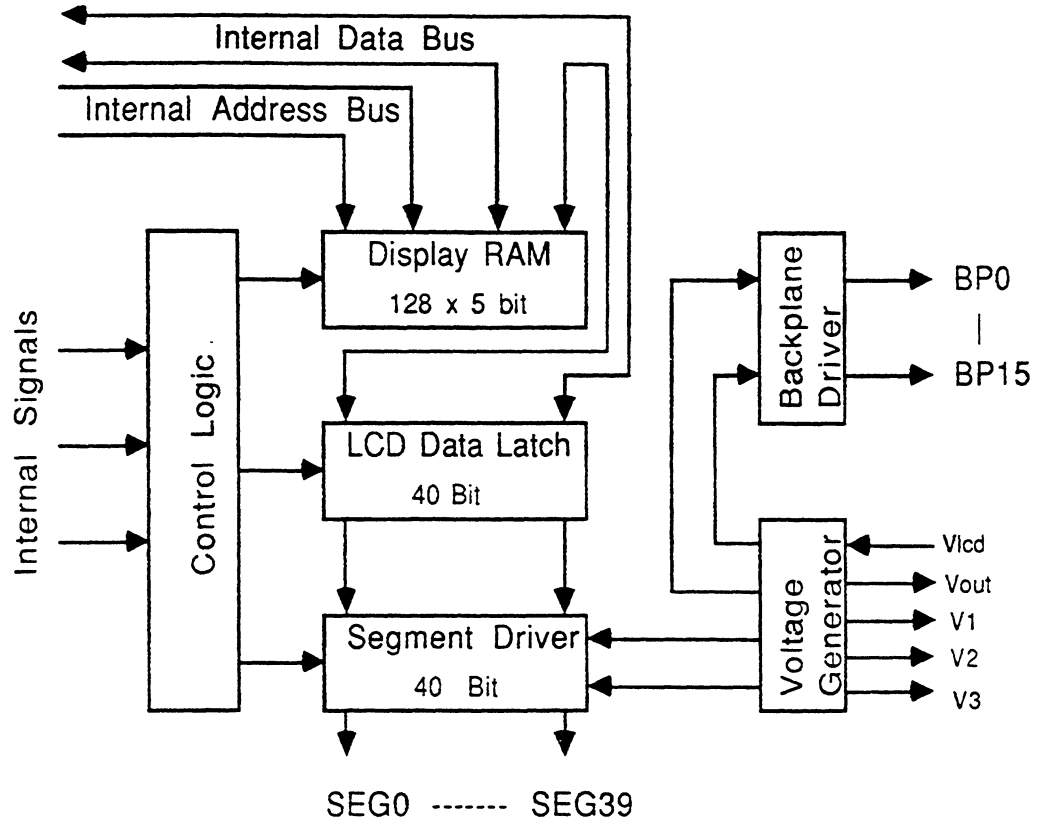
Internal Data Bus

Internal Address Bus

Internal Signals

Control Logic.

Display RAM

128 x 5 bit

LCD Data Latch

40 Bit

Segment Driver

40 Bit

SEG0 ------- SEG39

Backplane Driver

BP0

|

BP15

Voltage Generator

Vlcd

Vout

V1

V2

V3